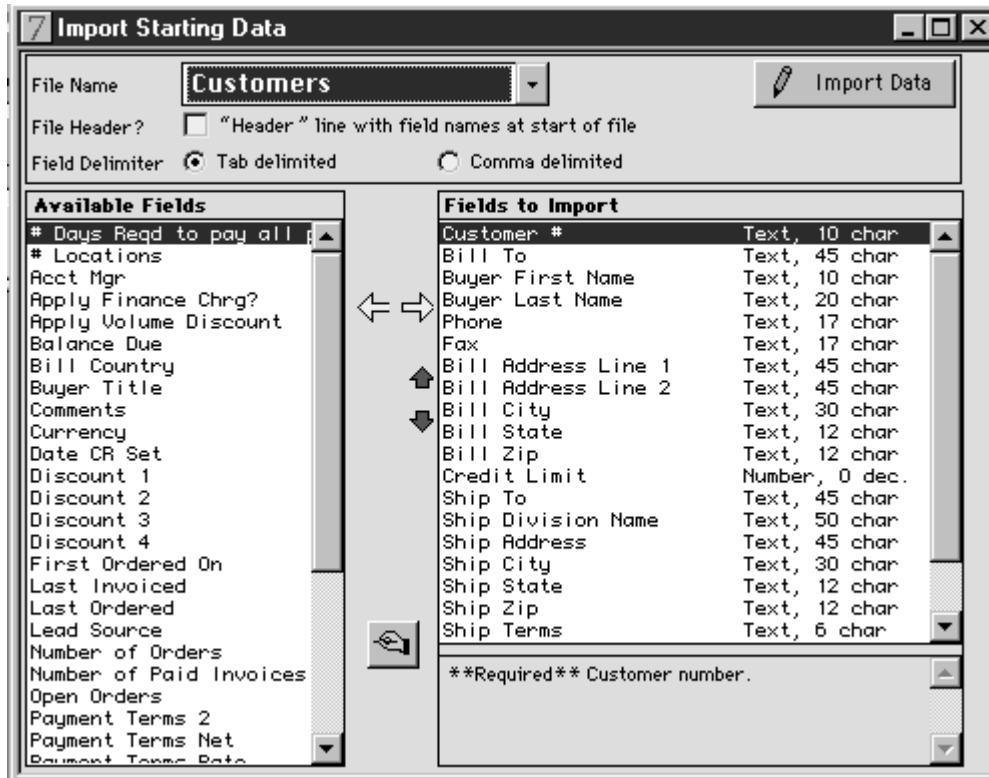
Import Starting Data

File Name Customers

Import Data

File Header? "Header" line with field names at start of file

Field Delimiter Tab delimited Comma delimited

Available Fields
# Days Reqd to pay all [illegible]
# Locations
Acct Mgr
Apply Finance Chrg?
Apply Volume Discount
Balance Due
Bill Country
Buyer Title
Comments
Currency
Date CR Set
Discount 1
Discount 2
Discount 3
Discount 4
First Ordered On
Last Invoiced
Last Ordered
Lead Source
Number of Orders
Number of Paid Invoices
Open Orders
Payment Terms 2
Payment Terms Net
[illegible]

Fields to Import

| | |
|---|---|
| Customer # | Text, 10 char |
| Bill To | Text, 45 char |
| Buyer First Name | Text, 10 char |
| Buyer Last Name | Text, 20 char |
| Phone | Text, 17 char |
| Fax | Text, 17 char |
| Bill Address Line 1 | Text, 45 char |
| Bill Address Line 2 | Text, 45 char |
| Bill City | Text, 30 char |
| Bill State | Text, 12 char |
| Bill Zip | Text, 12 char |
| Credit Limit | Number, 0 dec. |
| Ship To | Text, 45 char |
| Ship Division Name | Text, 50 char |
| Ship Address | Text, 45 char |
| Ship City | Text, 30 char |
| Ship State | Text, 12 char |
| Ship Zip | Text, 12 char |
| Ship Terms | Text, 6 char |

**Required** Customer number.